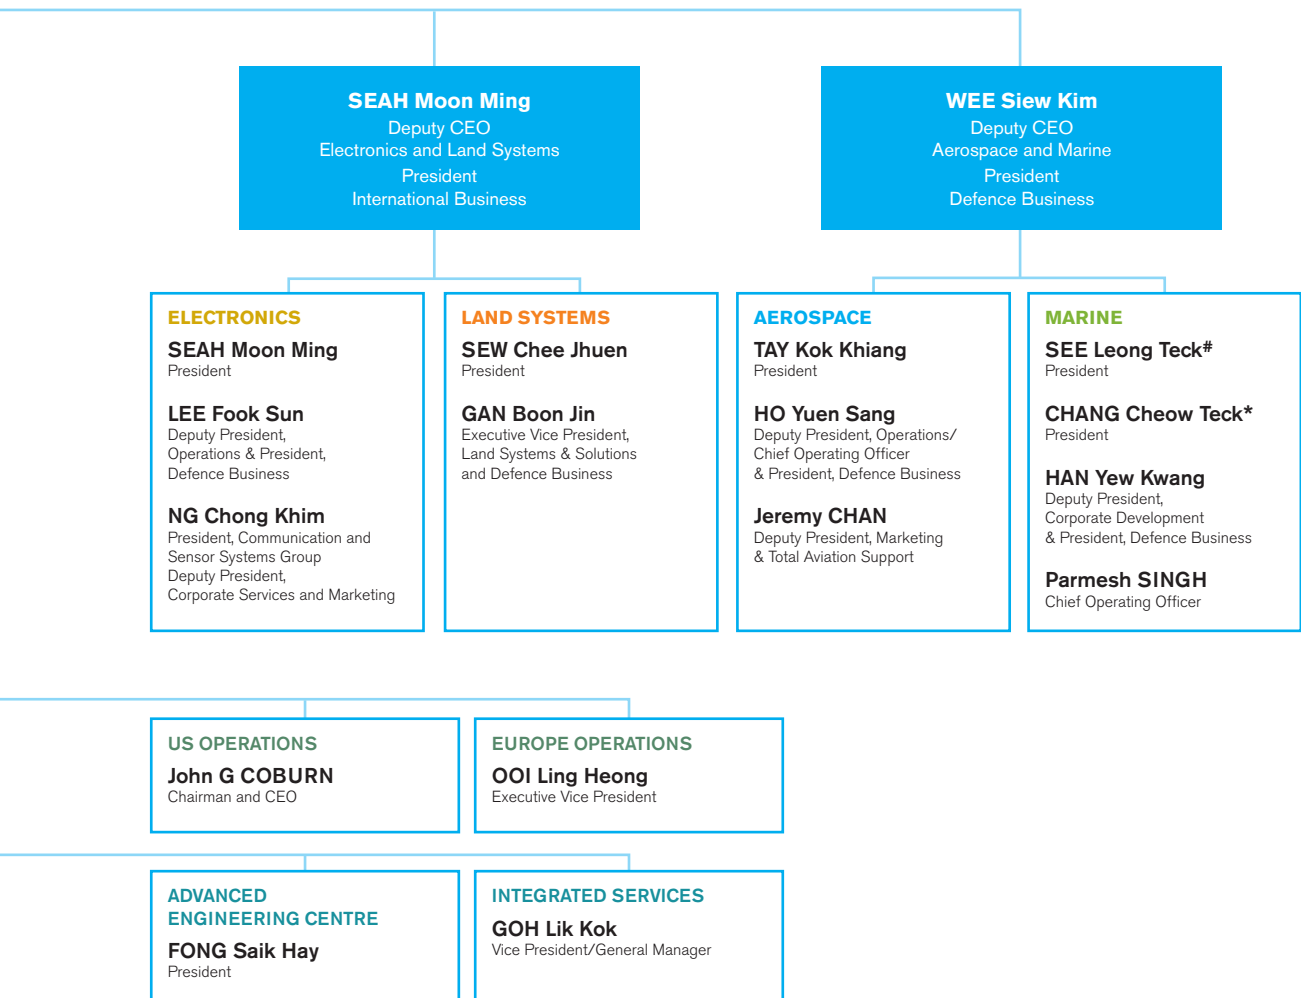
SEAH Moon Ming
Deputy CEO
Electronics and Land Systems
President
International Business

WEE Siew Kim
Deputy CEO
Aerospace and Marine
President
Defence Business

ELECTRONICS
SEAH Moon Ming
President

LEE Fook Sun
Deputy President, Operations & President, Defence Business

NG Chong Khim
President, Communication and Sensor Systems Group
Deputy President, Corporate Services and Marketing

LAND SYSTEMS
SEW Chee Jhuen
President

GAN Boon Jin
Executive Vice President, Land Systems & Solutions and Defence Business

AEROSPACE
TAY Kok Khiang
President

HO Yuen Sang
Deputy President, Operations/ Chief Operating Officer & President, Defence Business

Jeremy CHAN
Deputy President, Marketing & Total Aviation Support

MARINE
SEE Leong Teck#
President

CHANG Cheow Teck*
President

HAN Yew Kwang
Deputy President, Corporate Development & President, Defence Business

Parmesh SINGH
Chief Operating Officer

US OPERATIONS
John G COBURN
Chairman and CEO

EUROPE OPERATIONS
OOI Ling Heong
Executive Vice President

ADVANCED ENGINEERING CENTRE
FONG Saik Hay
President

INTEGRATED SERVICES
GOH Lik Kok
Vice President/General Manager